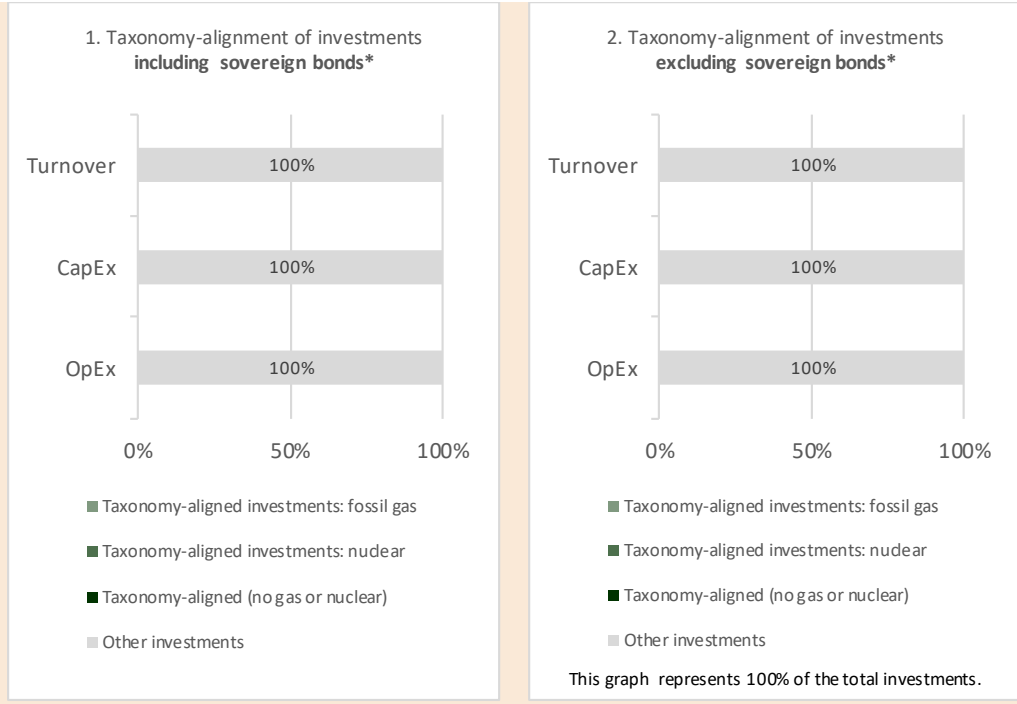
1. Taxonomy-alignment of investments **including sovereign bonds***

Turnover
100%
CapEx
100%
OpEx
100%

0%
50%
100%

Taxonomy-aligned investments: fossil gas
Taxonomy-aligned investments: nuclear
Taxonomy-aligned (no gas or nuclear)
Other investments

2. Taxonomy-alignment of investments **excluding sovereign bonds***

Turnover
100%
CapEx
100%
OpEx
100%

0%
50%
100%

Taxonomy-aligned investments: fossil gas
Taxonomy-aligned investments: nuclear
Taxonomy-aligned (no gas or nuclear)
Other investments

This graph represents 100% of the total investments.